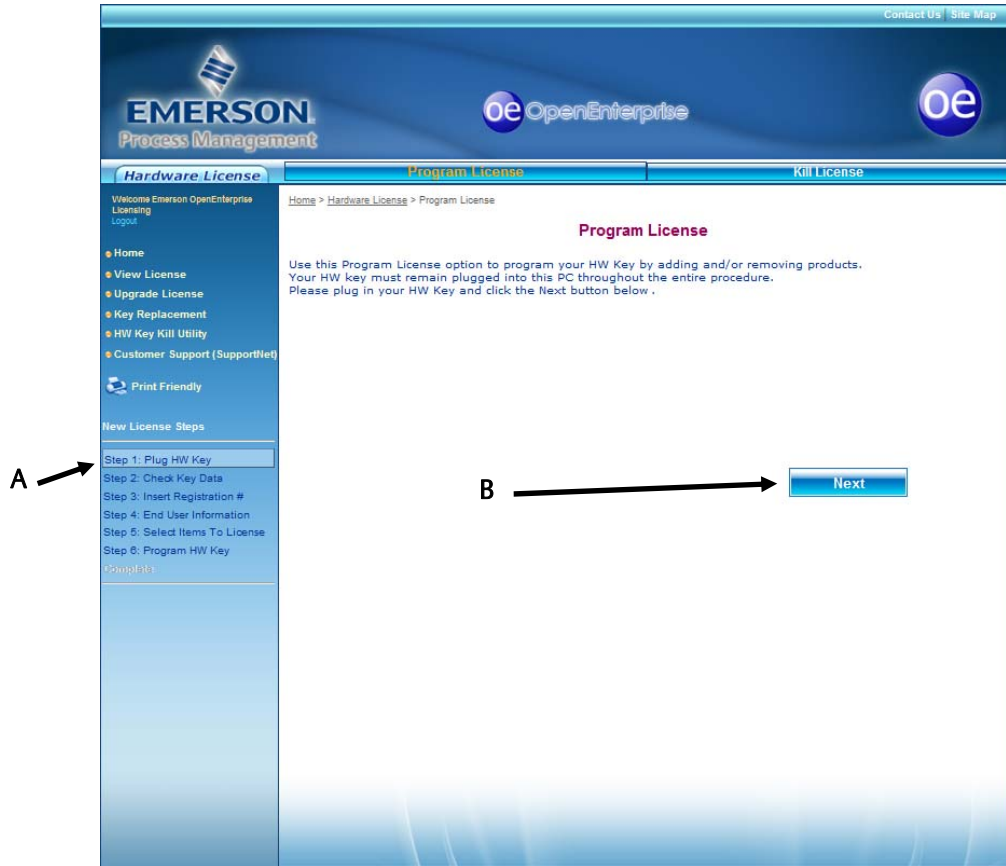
Contact Us | Site Map

EMERSON.
Process Management

oe OpenEnterprise

oe

Hardware License

Program License

Kill License

Welcome Emerson OpenEnterprise Licensing
Logout

Home
View License
Upgrade License
Key Replacement
HW Key Kill Utility
Customer Support (SupportNet)

Print Friendly

New License Steps

Step 1: Plug HW Key
Step 2: Check Key Data
Step 3: Insert Registration #
Step 4: End User Information
Step 5: Select Items To License
Step 6: Program HW Key
Complete

Home > Hardware License > Program License

Program License

Use this Program License option to program your HW Key by adding and/or removing products. Your HW key must remain plugged into this PC throughout the entire procedure. Please plug in your HW Key and click the Next button below .

A

B

Next